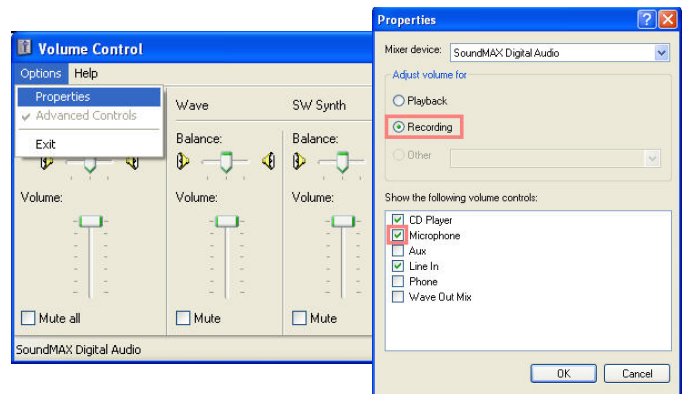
Volume Control

Options Help

Properties
Advanced Controls
Exit

Wave
SW Synth

Balance:
Balance:

Volume:
Volume:
Volume:

Mute all
Mute
Mute

SoundMAX Digital Audio

Properties

Mixer device: SoundMAX Digital Audio

Adjust volume for

Playback
Recording
Other

Show the following volume controls:

CD Player
Microphone
Aux
Line In
Phone
Wave Out Mix

OK Cancel